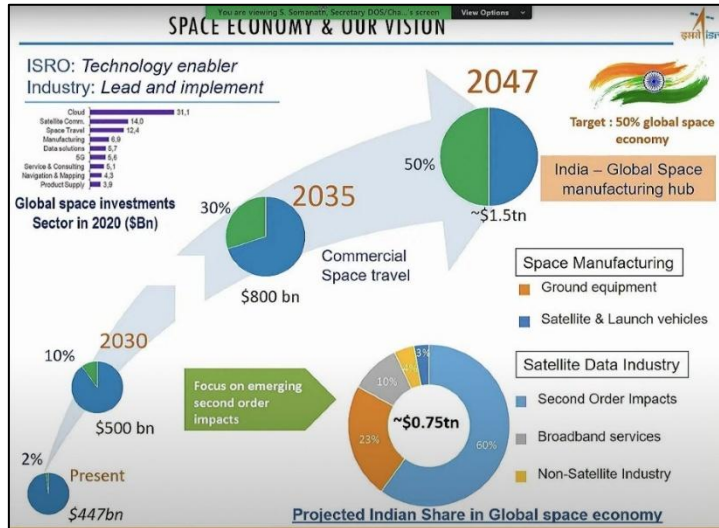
You are viewing S. Somanath, Secretary DOS/Cha...'s screen View Options

SPACE ECONOMY & OUR VISION

इसरो isro

ISRO: Technology enabler
Industry: Lead and implement

| | |
|---|---|
| Cloud | 31,1 |
| Satellite Comm. | 14,0 |
| Space Travel | 12,4 |
| Manufacturing | 6,9 |
| Data solutions | 5,7 |
| 5G | 5,6 |
| Service & Consulting | 5,1 |
| Navigation & Mapping | 4,3 |
| Product Supply | 3,9 |

Global space investments Sector in 2020 ($Bn)

2047

Target : 50% global space economy

50%

India – Global Space manufacturing hub

~$1.5tn

30%

2035

$800 bn

Commercial Space travel

Space Manufacturing
Ground equipment
Satellite & Launch vehicles

10%

2030

$500 bn

Focus on emerging second order impacts

10%

23%

~$0.75tn

60%

Satellite Data Industry
Second Order Impacts
Broadband services
Non-Satellite Industry

2%

Present

$447bn

Projected Indian Share in Global space economy